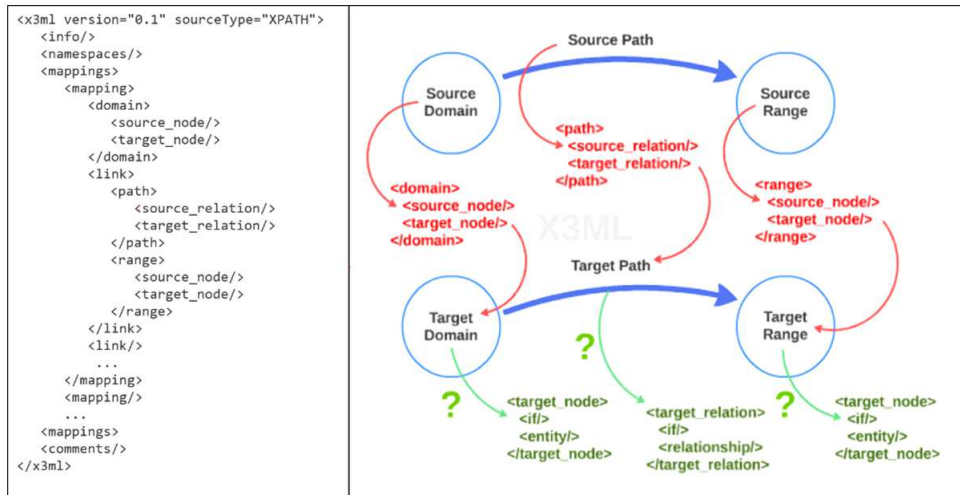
<x3ml version="0.1" sourceType="XPATH">
<info/>
<namespaces/>
<mappings>
<mapping>
<domain>
<source_node/>
<target_node/>
</domain>
<link>
<path>
<source_relation/>
<target_relation/>
</path>
<range>
<source_node/>
<target_node/>
</range>
</link>
<link/>
...
</mapping>
<mapping/>
...
<mappings>
<comments/>
</x3ml>

Source Path

Source Domain

Source Range

<path>
<source_relation/>
<target_relation/>
</path>

<domain>
<source_node/>
<target_node/>
</domain>

X3ML

<range>
<source_node/>
<target_node/>
</range>

Target Path

Target Domain

Target Range

?

?

?

<target_node>
<if/>
<entity/>
</target_node>

<target_relation>
<if/>
<relationship/>
</target_relation>

<target_node>
<if/>
<entity/>
</target_node>